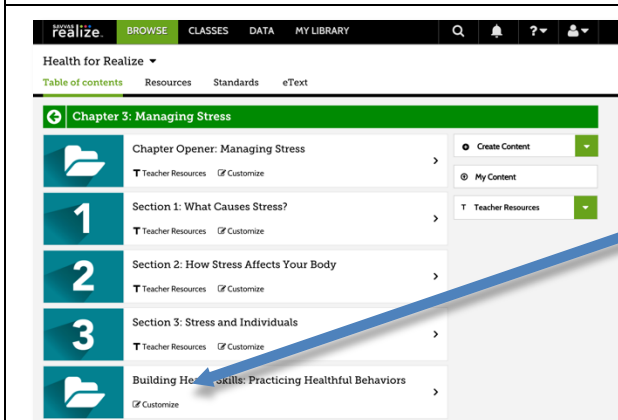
savvas realize.

BROWSE CLASSES DATA MY LIBRARY

Health for Realize

Table of contents Resources Standards eText

Chapter 3: Managing Stress

Chapter Opener: Managing Stress

T Teacher Resources Customize

1

Section 1: What Causes Stress?

T Teacher Resources Customize

2

Section 2: How Stress Affects Your Body

T Teacher Resources Customize

3

Section 3: Stress and Individuals

T Teacher Resources Customize

Building He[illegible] Skills: Practicing Healthful Behaviors

Customize

Create Content

My Content

T Teacher Resources